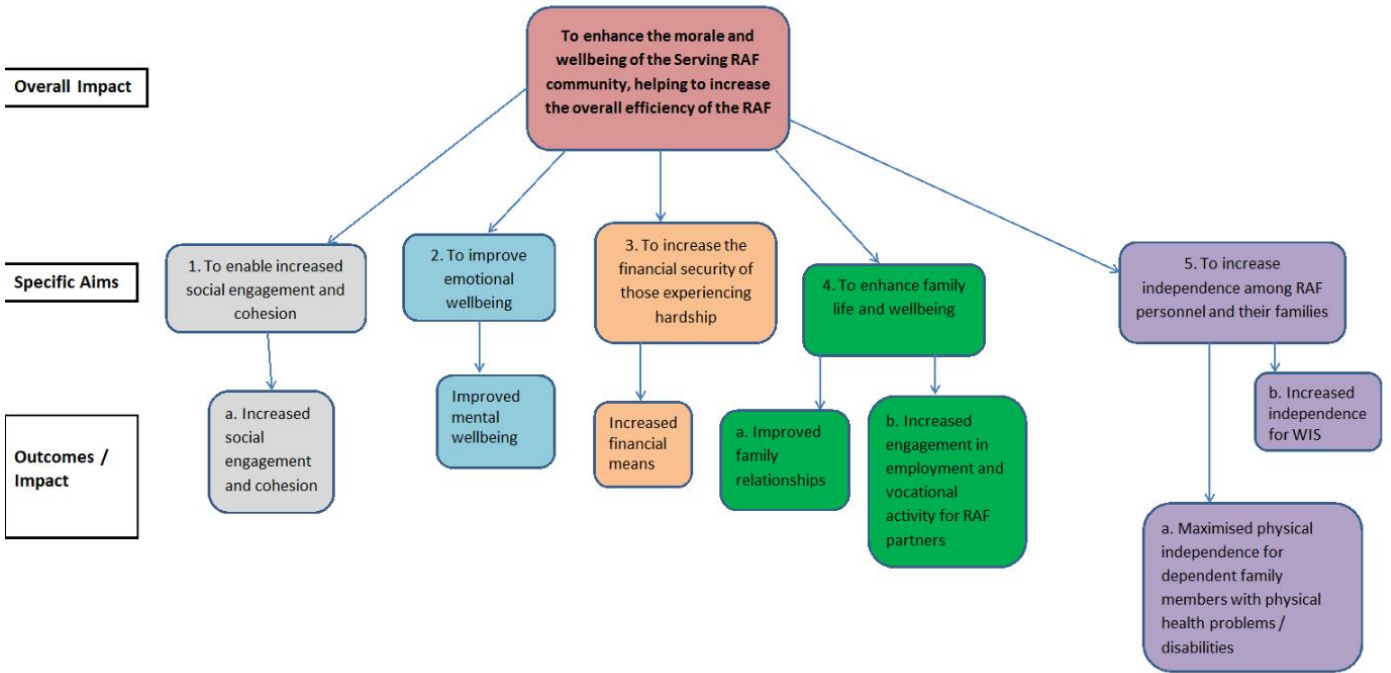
Overall Impact

To enhance the morale and wellbeing of the Serving RAF community, helping to increase the overall efficiency of the RAF

Specific Aims

1. To enable increased social engagement and cohesion

2. To improve emotional wellbeing

3. To increase the financial security of those experiencing hardship

4. To enhance family life and wellbeing

5. To increase independence among RAF personnel and their families

Outcomes / Impact

a. Increased social engagement and cohesion

Improved mental wellbeing

Increased financial means

a. Improved family relationships

b. Increased engagement in employment and vocational activity for RAF partners

b. Increased independence for WIS

a. Maximised physical independence for dependent family members with physical health problems / disabilities